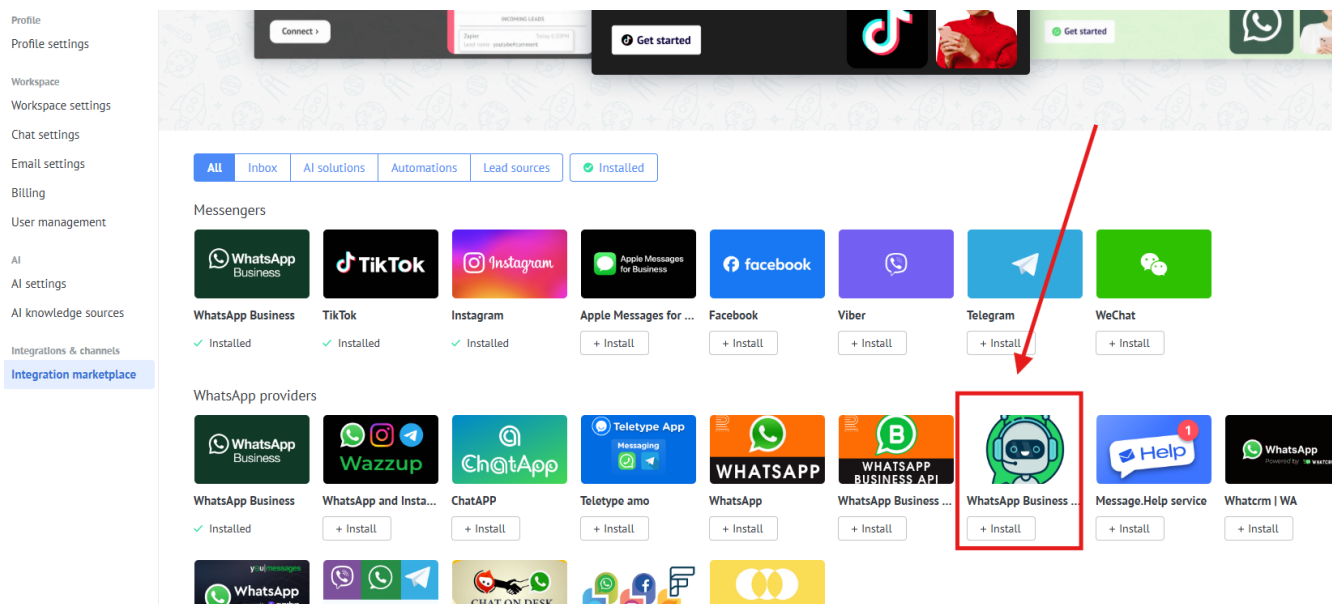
Profile
Profile settings

Workspace
Workspace settings
Chat settings
Email settings
Billing
User management

AI
AI settings
AI knowledge sources

Integrations & channels
Integration marketplace

Connect ›
INCOMING LEADS
Zapier
Lead name: yourube#comment
Get started
Get started

All | Inbox | AI solutions | Automations | Lead sources | Installed

Messengers

WhatsApp Business
WhatsApp Business
✓ Installed

TikTok
TikTok
✓ Installed

Instagram
Instagram
✓ Installed

Apple Messages for Business
Apple Messages for ...
+ Install

facebook
Facebook
+ Install

Viber
+ Install

Telegram
+ Install

WeChat
+ Install

WhatsApp providers

WhatsApp Business
WhatsApp Business
✓ Installed

Wazzup
WhatsApp and Insta...
+ Install

ChatApp
ChatAPP
+ Install

Teletype App
Messaging
Teletype amo
+ Install

WHATSAPP
WhatsApp
+ Install

WHATSAPP BUSINESS API
WhatsApp Business ...
+ Install

WhatsApp Business ...
+ Install

1
Help
Message.Help service
+ Install

WhatsApp
Powered by
Whatcrm | WA
+ Install

you messages
WhatsApp

CHAT ON DESK